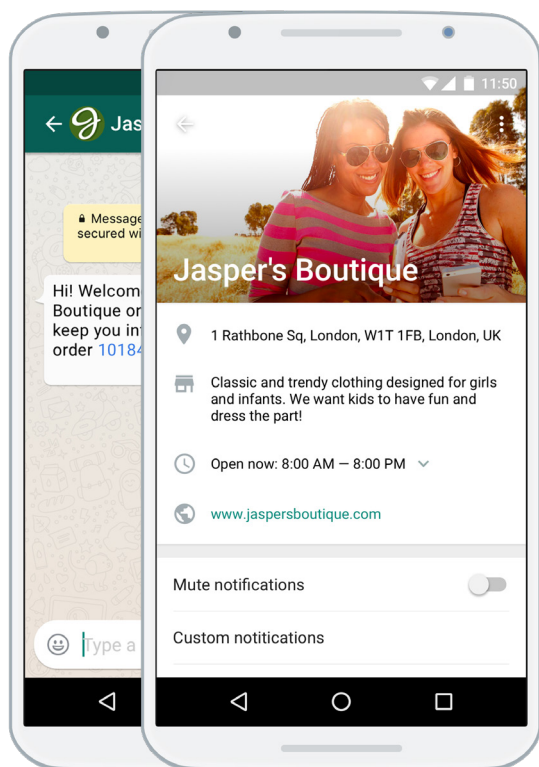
Jas

Message secured wi

Hi! Welcom Boutique or keep you in order 1018

Type a

11:50

Jasper's Boutique

1 Rathbone Sq, London, W1T 1FB, London, UK

Classic and trendy clothing designed for girls and infants. We want kids to have fun and dress the part!

Open now: 8:00 AM — 8:00 PM

www.jaspersboutique.com

Mute notifications

Custom notitications